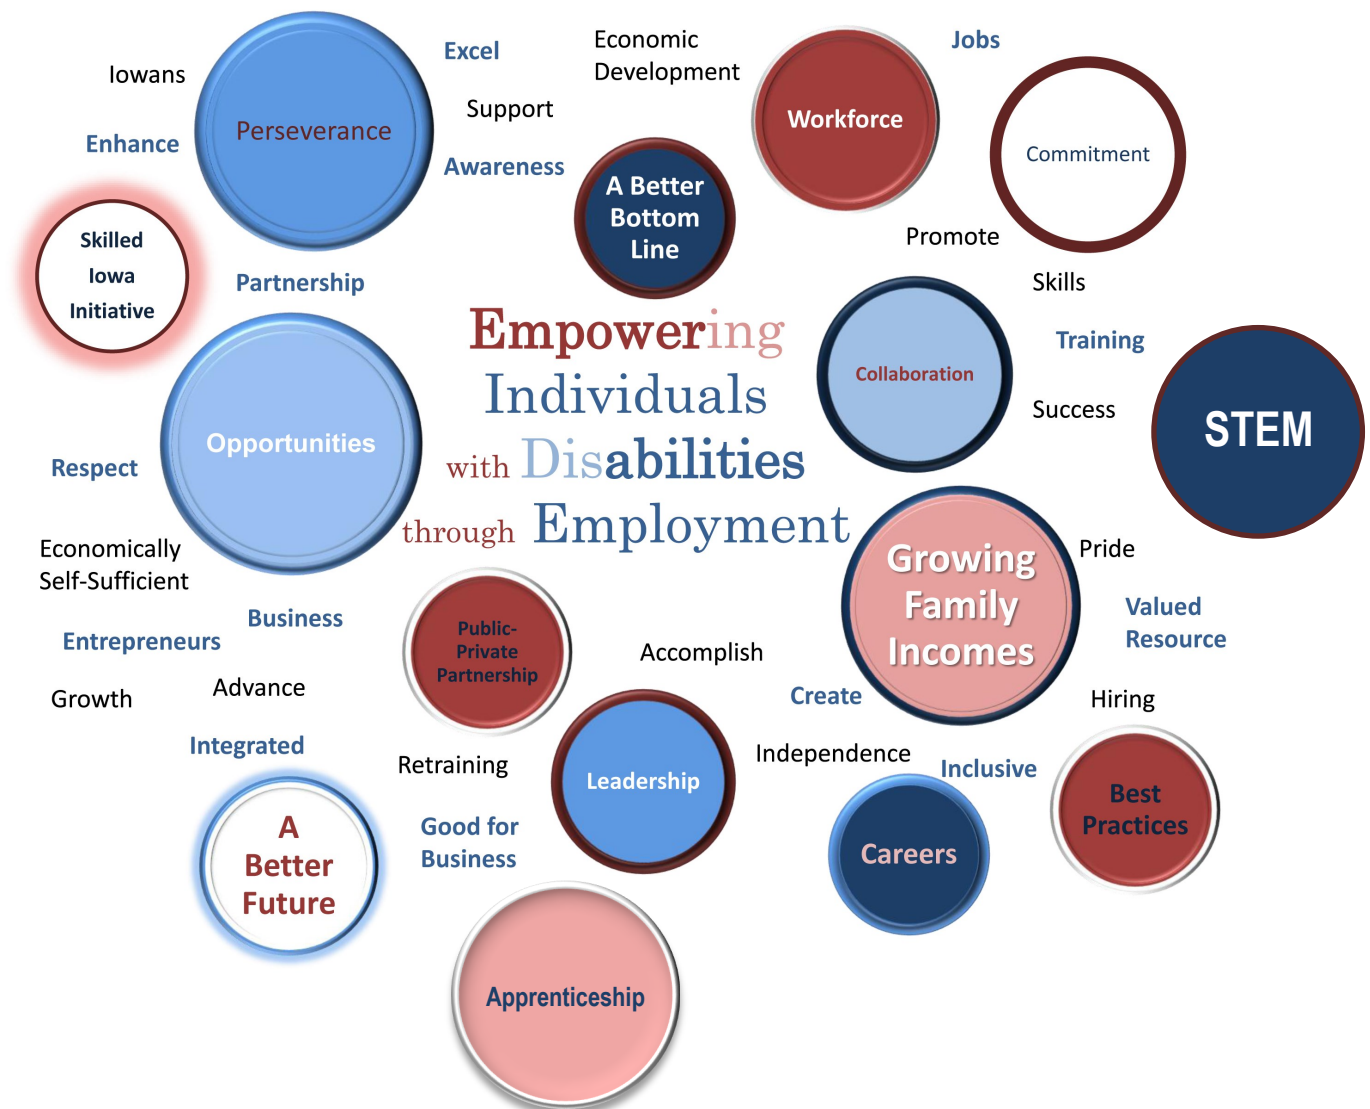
Empowering Individuals with Disabilities through Employment

Iowans
Perseverance
Excel
Support
Awareness
Economic Development
Workforce
Jobs
Commitment
Enhance
A Better Bottom Line
Promote
Skilled Iowa Initiative
Partnership
Skills
Training
Collaboration
Success
STEM
Opportunities
Respect
Economically Self-Sufficient
Growing Family Incomes
Pride
Valued Resource
Business
Entrepreneurs
Public-Private Partnership
Accomplish
Growth
Advance
Create
Hiring
Integrated
Retraining
Leadership
Independence
Inclusive
Best Practices
A Better Future
Good for Business
Careers
Apprenticeship